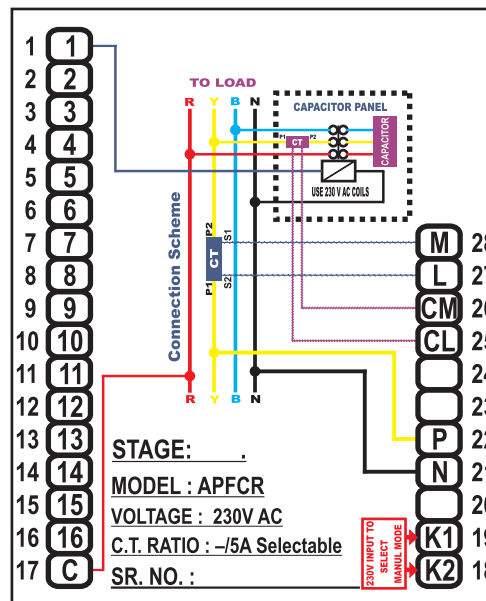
1 1
2 2
3 3
4 4
5 5
6 6
7 7
8 8
9 9
10 10
11 11
12 12
13 13
14 14
15 15
16 16
17 C

TO LOAD
R Y B N
CAPACITOR PANEL
P1 CT P2
CAPACITOR
USE 230 V AC COILS
Connection Scheme
P2 CT P1
S1 S2
R Y B N

M 28
L 27
CM 26
CL 25
24
23
P 22
N 21
20
K1 19
K2 18

230V INPUT TO SELECT MANUL MODE

STAGE: .
MODEL : APFCR
VOLTAGE : 230V AC
C.T. RATIO : –/5A Selectable
SR. NO. :